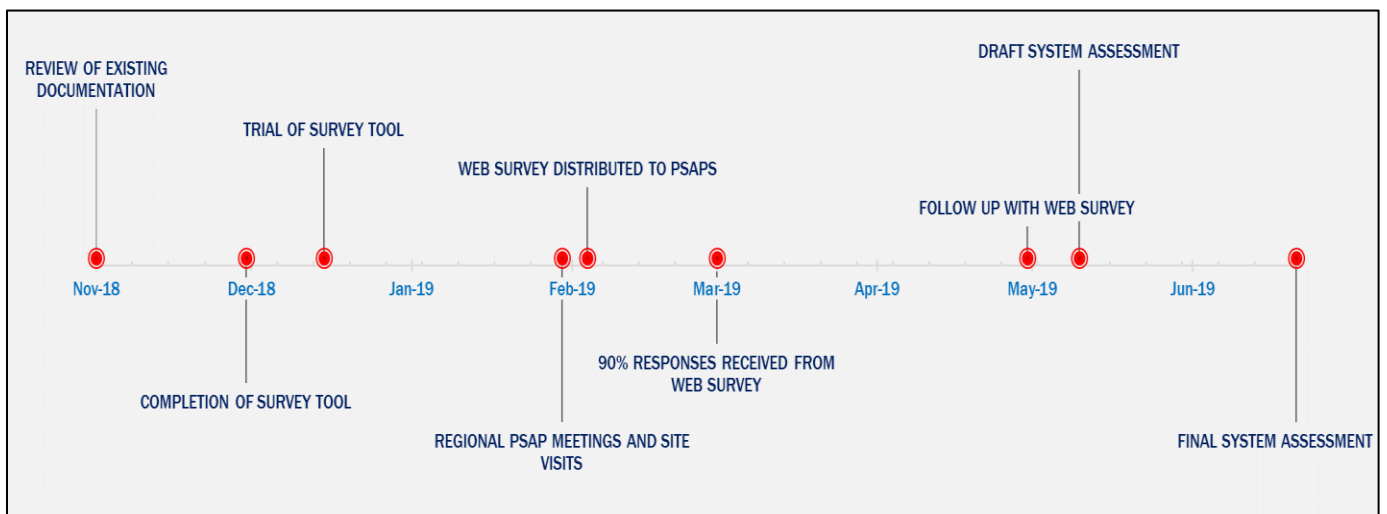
DRAFT SYSTEM ASSESSMENT

REVIEW OF EXISTING DOCUMENTATION

TRIAL OF SURVEY TOOL

WEB SURVEY DISTRIBUTED TO PSAPS

FOLLOW UP WITH WEB SURVEY

Nov-18

Dec-18

Jan-19

Feb-19

Mar-19

Apr-19

May-19

Jun-19

90% RESPONSES RECEIVED FROM WEB SURVEY

COMPLETION OF SURVEY TOOL

REGIONAL PSAP MEETINGS AND SITE VISITS

FINAL SYSTEM ASSESSMENT